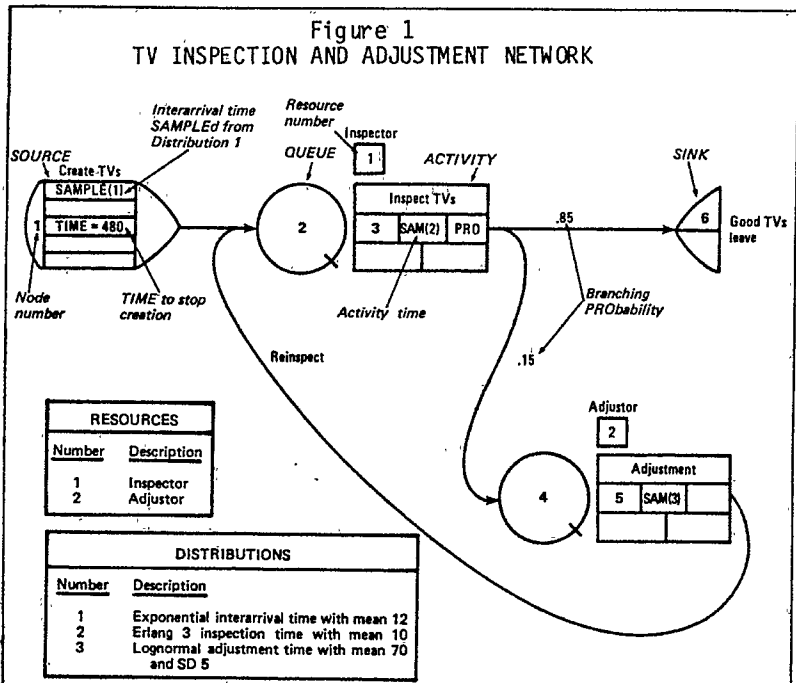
Figure 1
TV INSPECTION AND ADJUSTMENT NETWORK

Interarrival time SAMPLEd from Distribution 1

Resource number

Inspector

1

SOURCE

Create TVs

SAMPLE(1)

1

TIME = 480

Node number

TIME to stop creation

QUEUE

2

ACTIVITY

Inspect TVs

3

SAM(2)

PRO

Activity time

.85

SINK

6

Good TVs leave

Branching PRObability

.15

Reinspect

Adjustor

2

Adjustment

4

5

SAM(3)

| RESOURCES | |
|---|---|
| Number | Description |
| 1 | Inspector |
| 2 | Adjustor |

| DISTRIBUTIONS | |
|---|---|
| Number | Description |
| 1 | Exponential interarrival time with mean 12 |
| 2 | Erlang 3 inspection time with mean 10 |
| 3 | Lognormal adjustment time with mean 70 and SD 5 |